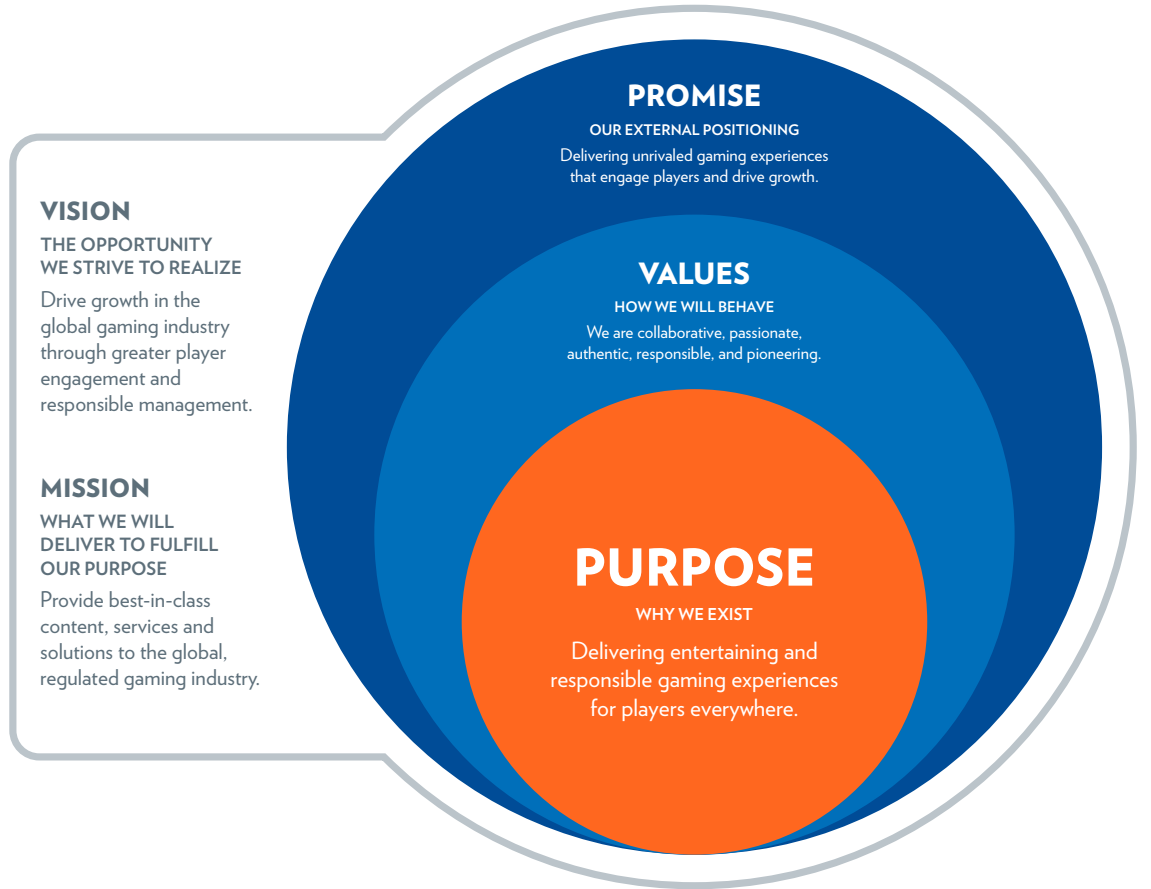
VISION

THE OPPORTUNITY WE STRIVE TO REALIZE

Drive growth in the global gaming industry through greater player engagement and responsible management.

MISSION

WHAT WE WILL DELIVER TO FULFILL OUR PURPOSE

Provide best-in-class content, services and solutions to the global, regulated gaming industry.

PROMISE

OUR EXTERNAL POSITIONING

Delivering unrivaled gaming experiences that engage players and drive growth.

VALUES

HOW WE WILL BEHAVE

We are collaborative, passionate, authentic, responsible, and pioneering.

PURPOSE

WHY WE EXIST

Delivering entertaining and responsible gaming experiences for players everywhere.